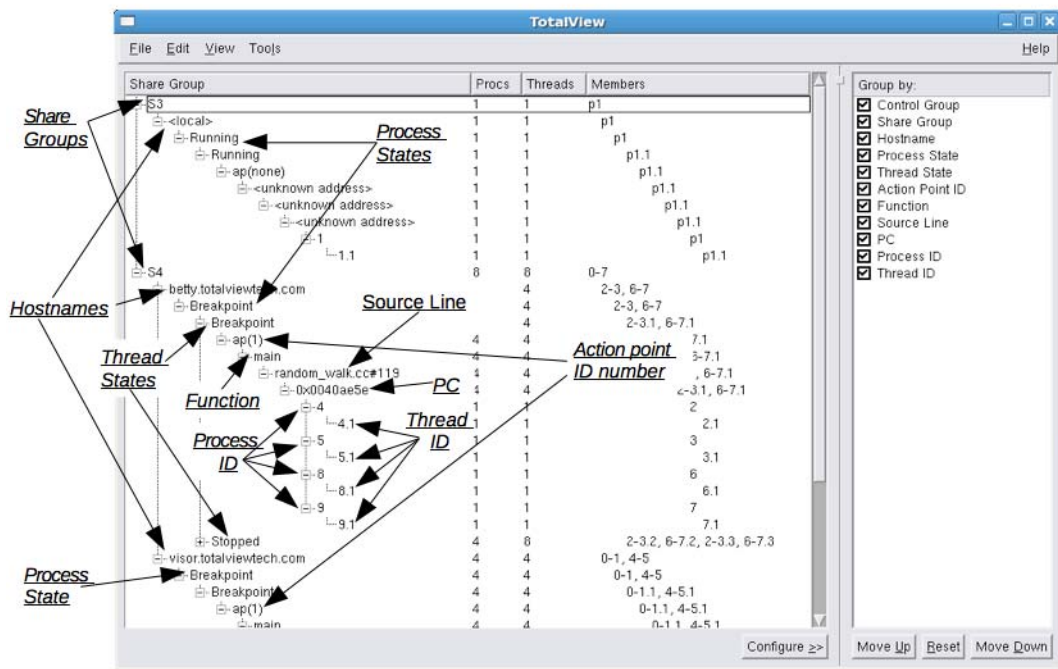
TotalView

File Edit View Tools Help

| Share Group | Procs | Threads | Members |
|---|---|---|---|
| S3 | 1 | 1 | p1 |
| <local> | 1 | 1 | p1 |
| Running | 1 | 1 | p1 |
| Running | 1 | 1 | p1.1 |
| ap(none) | 1 | 1 | p1.1 |
| <unknown address> | 1 | 1 | p1.1 |
| <unknown address> | 1 | 1 | p1.1 |
| <unknown address> | 1 | 1 | p1.1 |
| 1 | 1 | 1 | p1 |
| 1.1 | 1 | 1 | p1.1 |
| S4 | 8 | 8 | 0-7 |
| betty.totalviewtech.com | | 4 | 2-3, 6-7 |
| Breakpoint | | 4 | 2-3, 6-7 |
| Breakpoint | | 4 | 2-3.1, 6-7.1 |
| ap(1) | 4 | 4 | 7.1 |
| main | 4 | 4 | 5-7.1 |
| random_walk.cc#119 | 4 | 4 | , 6-7.1 |
| 0x0040ae5e | 4 | 4 | 2-3.1, 6-7.1 |
| 4 | 1 | 1 | 2 |
| 4.1 | 1 | 1 | 2.1 |
| 5 | 1 | 1 | 3 |
| 5.1 | 1 | 1 | 3.1 |
| 8 | 1 | 1 | 6 |
| 8.1 | 1 | 1 | 6.1 |
| 9 | 1 | 1 | 7 |
| 9.1 | 1 | 1 | 7.1 |
| Stopped | 4 | 8 | 2-3.2, 6-7.2, 2-3.3, 6-7.3 |
| visor.totalviewtech.com | 4 | 4 | 0-1, 4-5 |
| Breakpoint | 4 | 4 | 0-1, 4-5 |
| Breakpoint | 4 | 4 | 0-1.1, 4-5.1 |
| ap(1) | 4 | 4 | 0-1.1, 4-5.1 |
| main | 4 | 4 | 0-1.1, 4-5.1 |

Group by:
Control Group
Share Group
Hostname
Process State
Thread State
Action Point ID
Function
Source Line
PC
Process ID
Thread ID

Configure >>
Move Up Reset Move Down

Share Groups
Process States
Hostnames
Source Line
Thread States
Action point ID number
Function
PC
Process ID
Thread ID
Process State